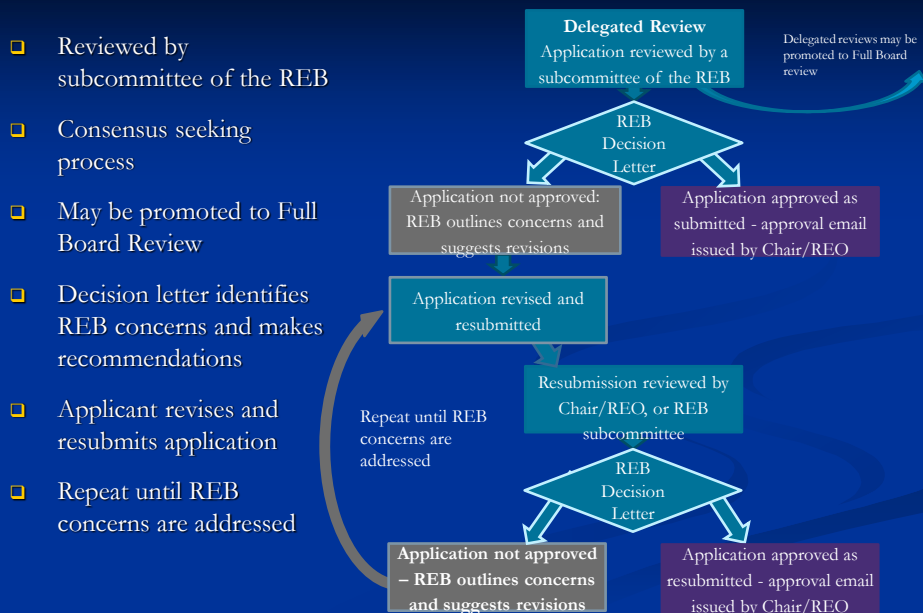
Reviewed by subcommittee of the REB

Consensus seeking process

May be promoted to Full Board Review

Decision letter identifies REB concerns and makes recommendations

Applicant revises and resubmits application

Repeat until REB concerns are addressed

**Delegated Review**
Application reviewed by a subcommittee of the REB

Delegated reviews may be promoted to Full Board review

REB Decision Letter

Application not approved: REB outlines concerns and suggests revisions

Application approved as submitted - approval email issued by Chair/REO

Application revised and resubmitted

Resubmission reviewed by Chair/REO, or REB subcommittee

Repeat until REB concerns are addressed

REB Decision Letter

**Application not approved – REB outlines concerns and suggests revisions**

Application approved as resubmitted - approval email issued by Chair/REO